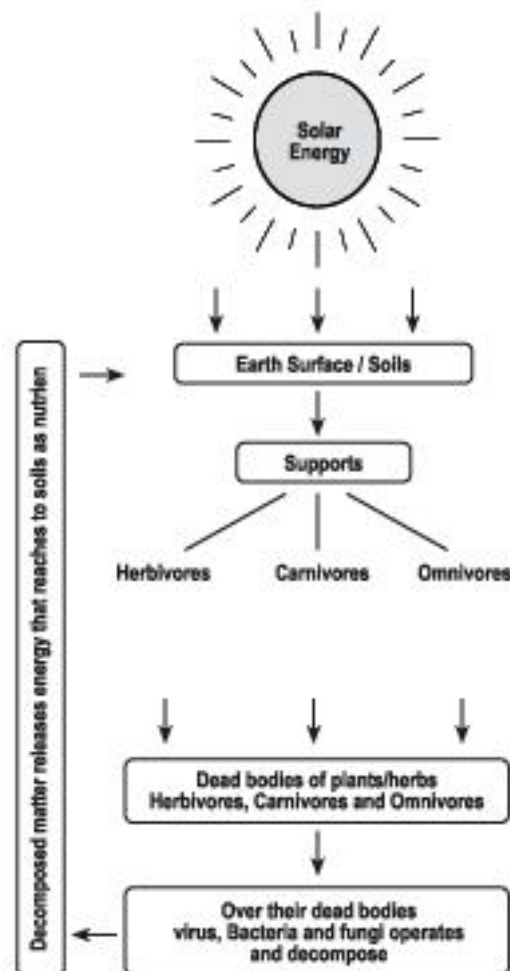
Solar Energy

Decomposed matter releases energy that reaches to soils as nutrien

Earth Surface / Soils

Supports

Herbivores

Carnivores

Omnivores

Dead bodies of plants/herbs Herbivores, Carnivores and Omnivores

Over their dead bodies virus, Bacteria and fungi operates and decompose